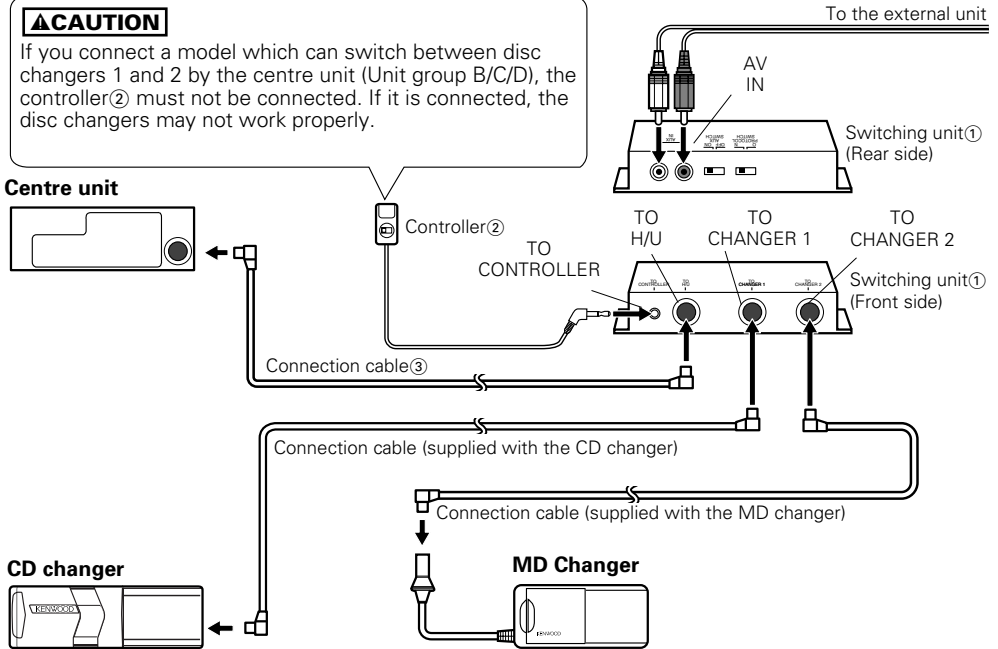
⚠CAUTION
If you connect a model which can switch between disc changers 1 and 2 by the centre unit (Unit group B/C/D), the controller② must not be connected. If it is connected, the disc changers may not work properly.

To the external unit

AV IN

Switching unit① (Rear side)

Centre unit

Controller②

TO CONTROLLER

TO H/U

TO CHANGER 1

TO CHANGER 2

Switching unit① (Front side)

Connection cable③

Connection cable (supplied with the CD changer)

Connection cable (supplied with the MD changer)

CD changer

KENWOOD

MD Changer

KENWOOD